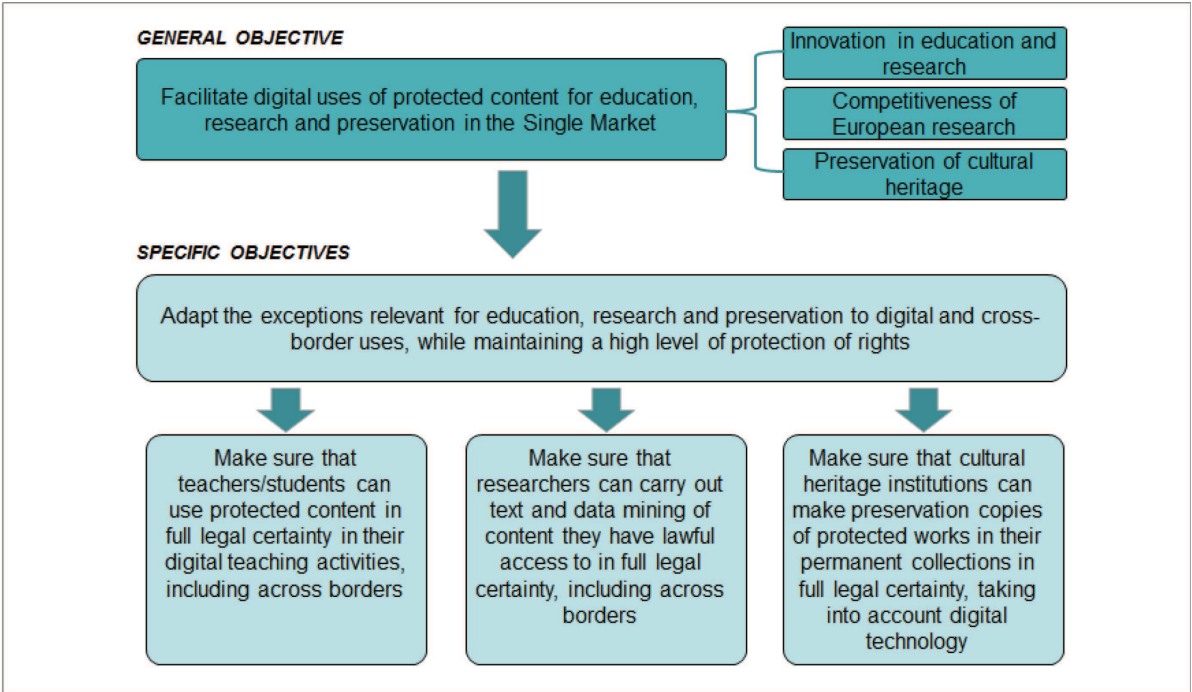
GENERAL OBJECTIVE

Facilitate digital uses of protected content for education, research and preservation in the Single Market

Innovation in education and research

Competitiveness of European research

Preservation of cultural heritage

SPECIFIC OBJECTIVES

Adapt the exceptions relevant for education, research and preservation to digital and cross-border uses, while maintaining a high level of protection of rights

Make sure that teachers/students can use protected content in full legal certainty in their digital teaching activities, including across borders

Make sure that researchers can carry out text and data mining of content they have lawful access to in full legal certainty, including across borders

Make sure that cultural heritage institutions can make preservation copies of protected works in their permanent collections in full legal certainty, taking into account digital technology